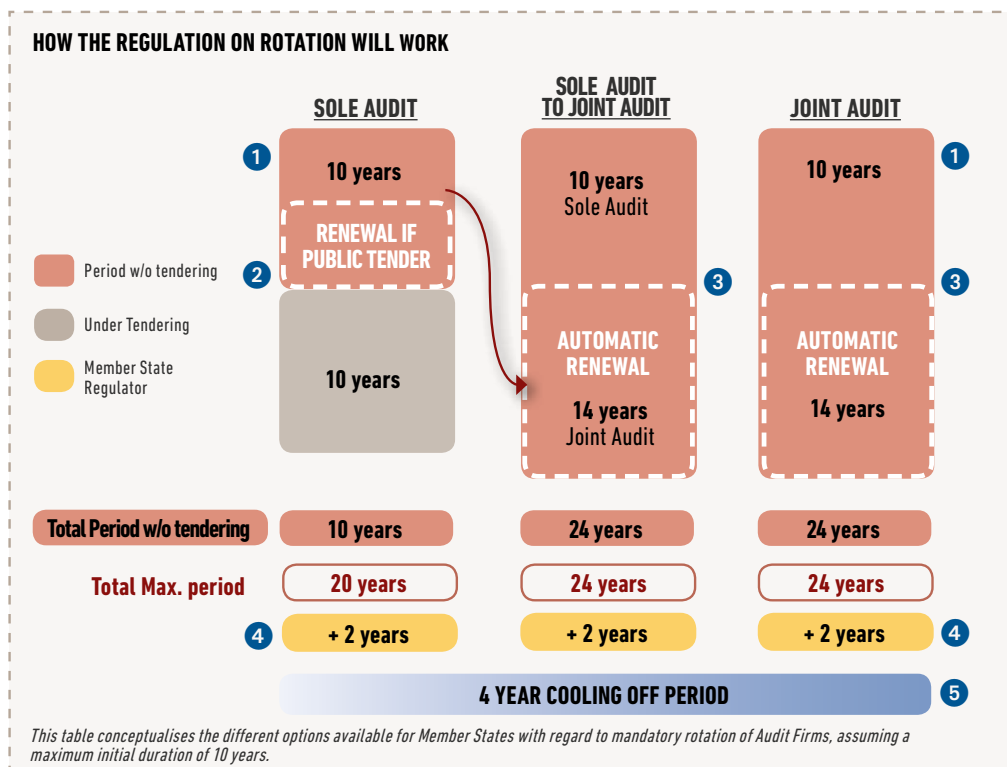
HOW THE REGULATION ON ROTATION WILL WORK

SOLE AUDIT

SOLE AUDIT TO JOINT AUDIT

JOINT AUDIT

1

10 years

RENEWAL IF PUBLIC TENDER

2

10 years

10 years
Sole Audit

3

AUTOMATIC RENEWAL

14 years
Joint Audit

10 years

1

3

AUTOMATIC RENEWAL

14 years

Period w/o tendering

Under Tendering

Member State Regulator

| Total Period w/o tendering | 10 years | 24 years | 24 years |
|---|---|---|---|
| Total Max. period | 20 years | 24 years | 24 years |
| 4 | + 2 years | + 2 years | + 2 years 4 |

4 YEAR COOLING OFF PERIOD 5

This table conceptualises the different options available for Member States with regard to mandatory rotation of Audit Firms, assuming a maximum initial duration of 10 years.